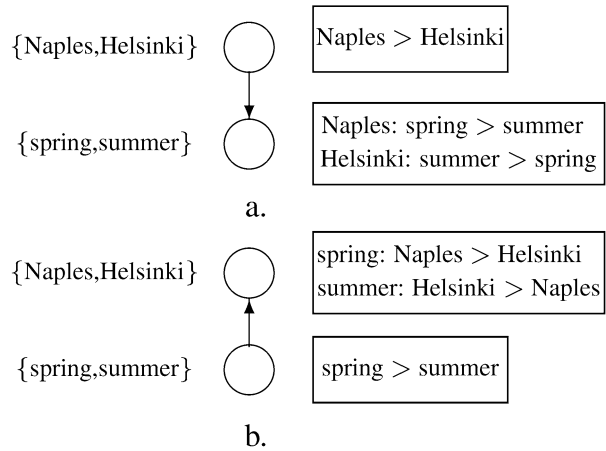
{Naples,Helsinki}

Naples > Helsinki

{spring,summer}

Naples: spring > summer
Helsinki: summer > spring

a.

{Naples,Helsinki}

spring: Naples > Helsinki
summer: Helsinki > Naples

{spring,summer}

spring > summer

b.